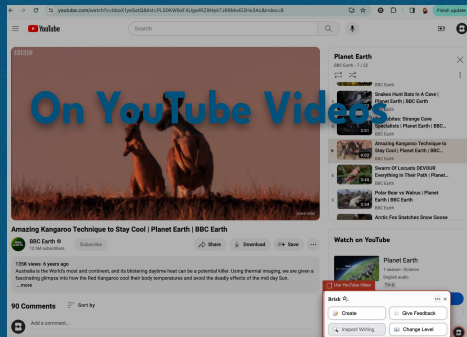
youtube.com/watch?v=...

Finish update

YouTube

Search

On YouTube Videos

BBC EARTH

Planet Earth
BBC Earth - 7 / 32

BBC Earth

Snakes Hunt Bats In A Cave | Planet Earth | BBC Earth
BBC Earth

Battle: Strange Cave Specialists | Planet Earth | BBC...
BBC Earth

Amazing Kangaroo Technique to Stay Cool | Planet Earth | BBC...
BBC Earth

Swarm Of Locusts DEVOUR Everything In Their Path | Planet...
BBC Earth

Polar Bear vs Walrus | Planet Earth | BBC Earth
BBC Earth

Arctic Fox Snatches Snow Goose

Amazing Kangaroo Technique to Stay Cool | Planet Earth | BBC Earth

BBC Earth
10.5M subscribers

Subscribe

Share

Download

Save

135K views 6 years ago
Australia is the World's most arid continent, and its blistering daytime heat can be a potential killer. Using thermal imaging, we are given a fascinating glimpse into how the Red Kangaroo cool their body temperatures and avoid the deadly effects of the mid day Sun.
...more

Watch on YouTube

Planet Earth
1 season · Science
Digital audio
TV-G

90 Comments

Sort by

Add a comment...

Use YouTube Video

Brisk

Create

Give Feedback

Inspect Writing

Change Level